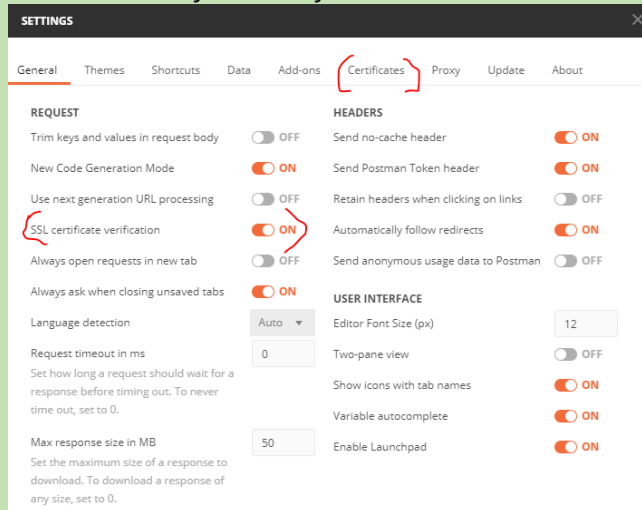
SETTINGS

General Themes Shortcuts Data Add-ons Certificates Proxy Update About

REQUEST

Trim keys and values in request body OFF

New Code Generation Mode ON

Use next generation URL processing OFF

SSL certificate verification ON

Always open requests in new tab OFF

Always ask when closing unsaved tabs ON

Language detection Auto

Request timeout in ms 0

Set how long a request should wait for a response before timing out. To never time out, set to 0.

Max response size in MB 50

Set the maximum size of a response to download. To download a response of any size, set to 0.

HEADERS

Send no-cache header ON

Send Postman Token header ON

Retain headers when clicking on links OFF

Automatically follow redirects ON

Send anonymous usage data to Postman OFF

USER INTERFACE

Editor Font Size (px) 12

Two-pane view OFF

Show icons with tab names ON

Variable autocomplete ON

Enable Launchpad ON